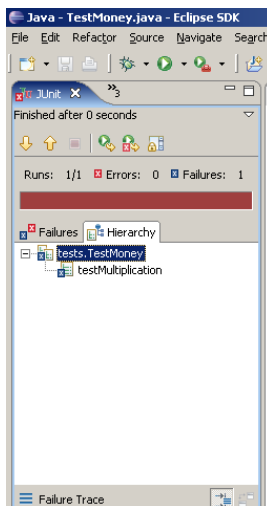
Java - TestMoney.java - Eclipse SDK

File Edit Refactor Source Navigate Search

JUnit ✕ »3

Finished after 0 seconds

Runs: 1/1 Errors: 0 Failures: 1

Failures Hierarchy

tests.TestMoney
testMultiplication

Failure Trace